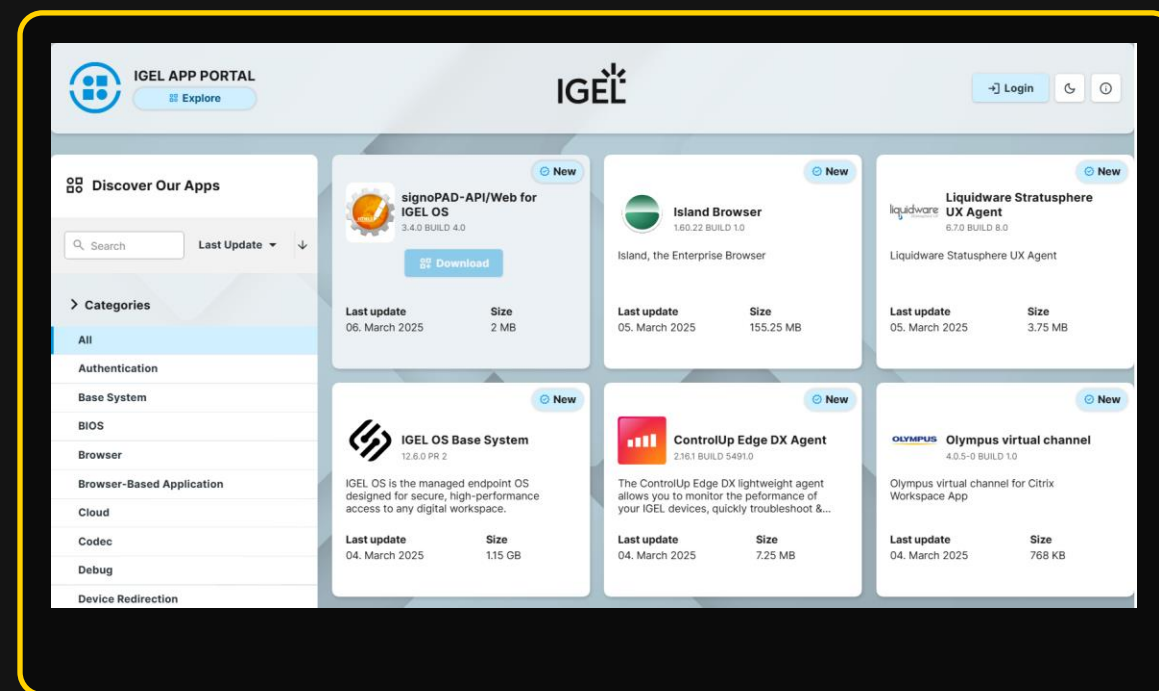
IGEL APP PORTAL
Explore

IGEL

Login

Discover Our Apps

Search
Last Update

Categories
All
Authentication
Base System
BIOS
Browser
Browser-Based Application
Cloud
Codec
Debug
Device Redirection

New
signoPAD-API/Web for IGEL OS
3.4.0 BUILD 4.0
Download
Last update
06. March 2025
Size
2 MB

New
Island Browser
1.60.22 BUILD 1.0
Island, the Enterprise Browser
Last update
05. March 2025
Size
155.25 MB

New
liquidware
Liquidware Stratusphere UX Agent
6.7.0 BUILD 8.0
Liquidware Statusphere UX Agent
Last update
05. March 2025
Size
3.75 MB

New
IGEL OS Base System
12.6.0 PR 2
IGEL OS is the managed endpoint OS designed for secure, high-performance access to any digital workspace.
Last update
04. March 2025
Size
1.15 GB

New
ControlUp Edge DX Agent
2.16.1 BUILD 5491.0
The ControlUp Edge DX lightweight agent allows you to monitor the peformance of your IGEL devices, quickly troubleshoot &...
Last update
04. March 2025
Size
7.25 MB

New
OLYMPUS
Olympus virtual channel
4.0.5-0 BUILD 1.0
Olympus virtual channel for Citrix Workspace App
Last update
04. March 2025
Size
768 KB